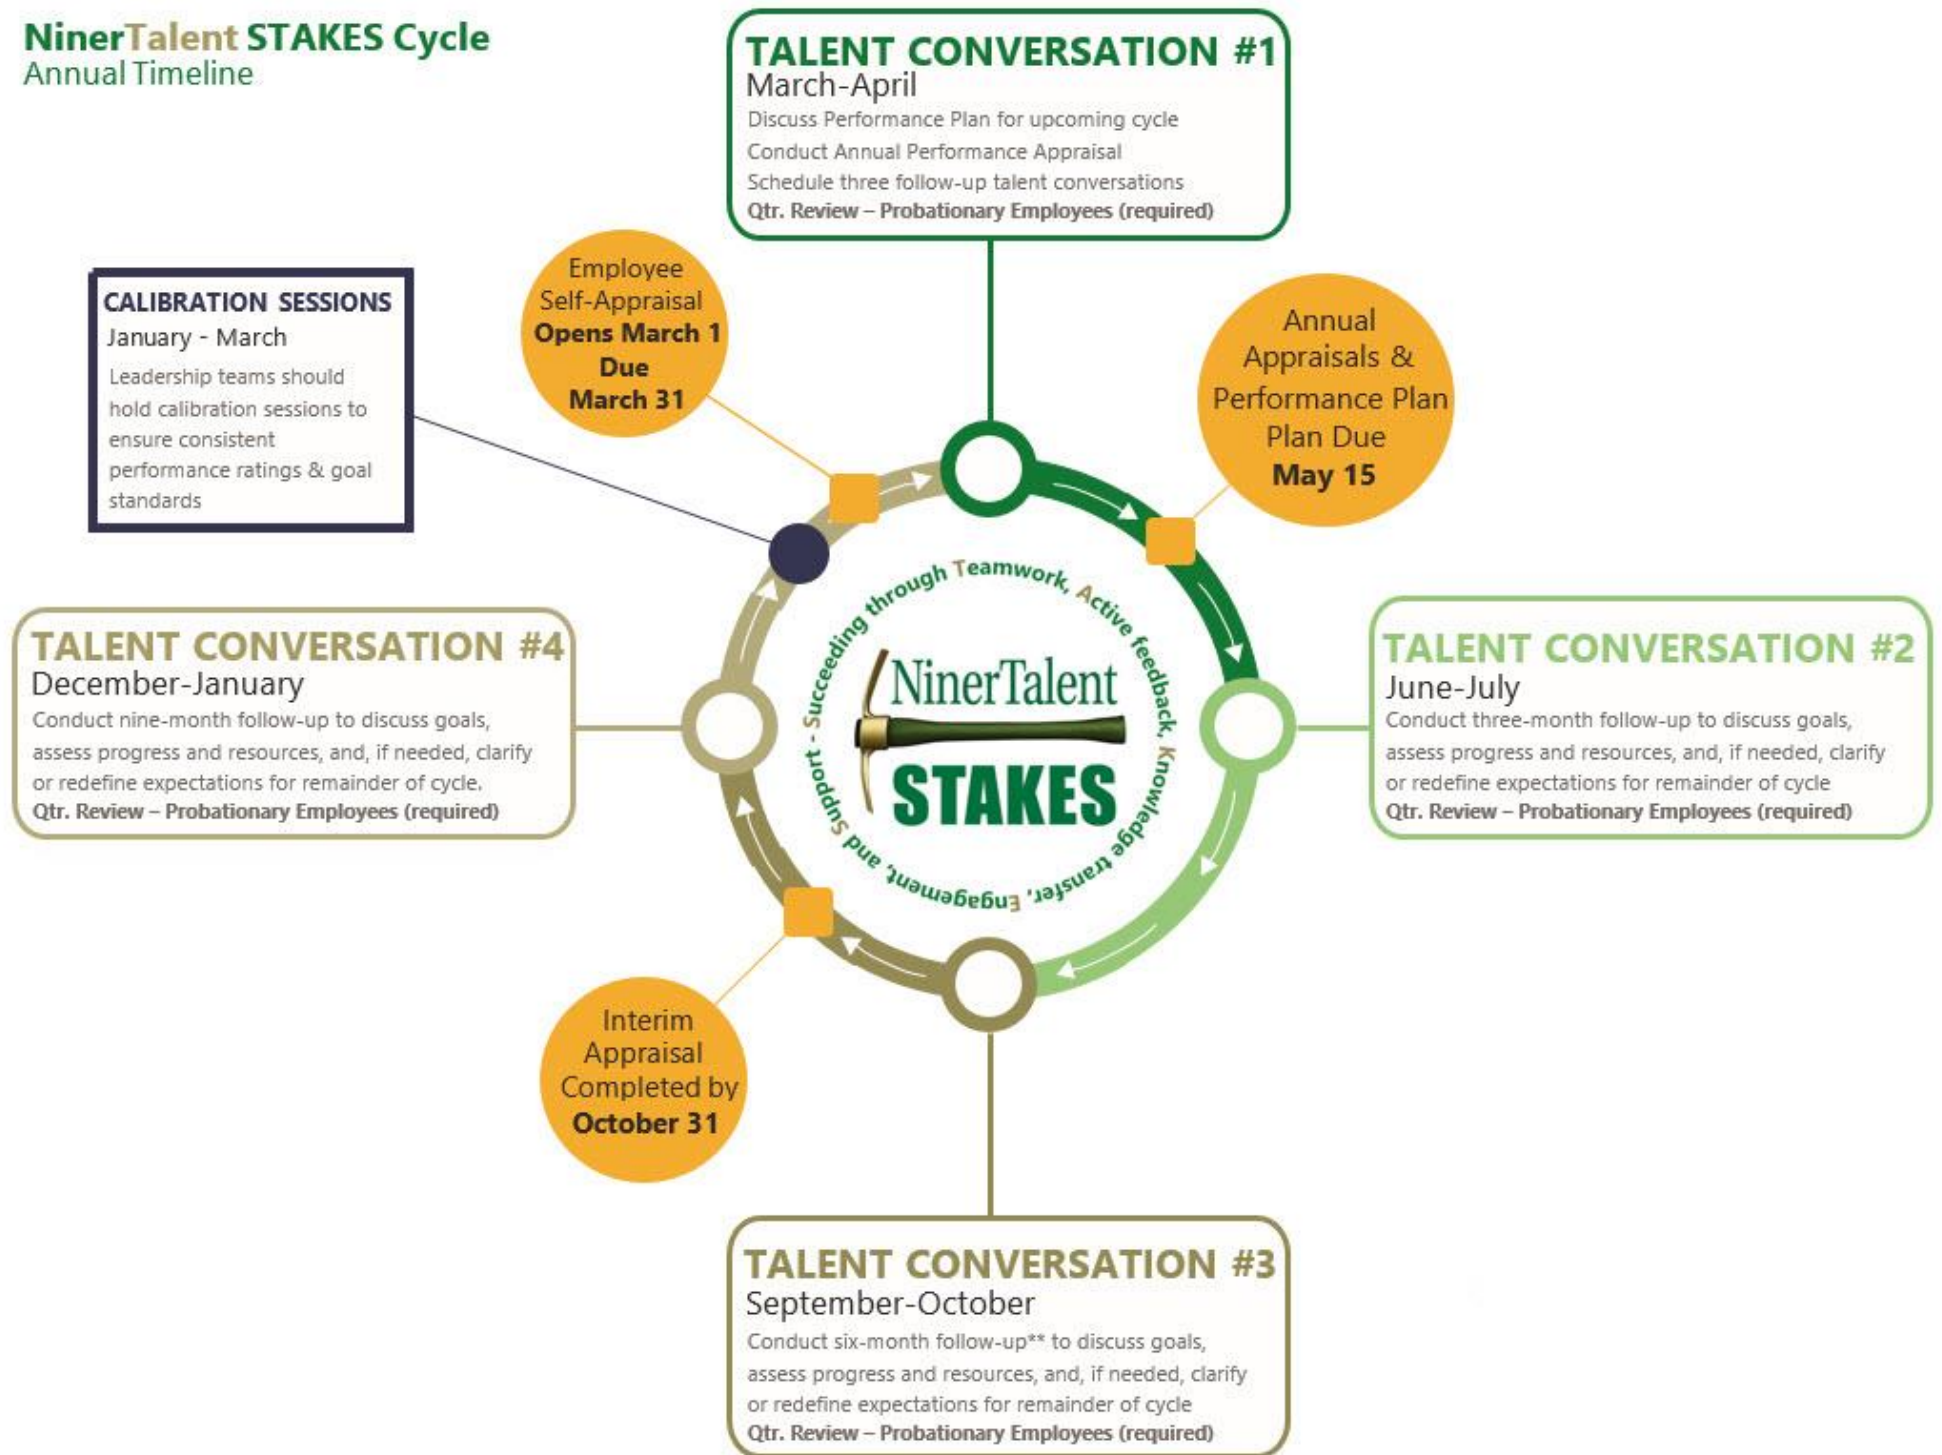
NinerTalent STAKES Cycle
Annual Timeline

TALENT CONVERSATION #1
March-April
Discuss Performance Plan for upcoming cycle
Conduct Annual Performance Appraisal
Schedule three follow-up talent conversations
Qtr. Review – Probationary Employees (required)

CALIBRATION SESSIONS
January - March
Leadership teams should hold calibration sessions to ensure consistent performance ratings & goal standards

Employee Self-Appraisal
Opens March 1
Due
March 31

Annual Appraisals & Performance Plan Plan Due
May 15

Succeeding through Teamwork, Active feedback, Knowledge transfer, Engagement, and Support

NinerTalent
STAKES

TALENT CONVERSATION #4
December-January
Conduct nine-month follow-up to discuss goals, assess progress and resources, and, if needed, clarify or redefine expectations for remainder of cycle.
Qtr. Review – Probationary Employees (required)

TALENT CONVERSATION #2
June-July
Conduct three-month follow-up to discuss goals, assess progress and resources, and, if needed, clarify or redefine expectations for remainder of cycle
Qtr. Review – Probationary Employees (required)

Interim Appraisal Completed by
October 31

TALENT CONVERSATION #3
September-October
Conduct six-month follow-up** to discuss goals, assess progress and resources, and, if needed, clarify or redefine expectations for remainder of cycle
Qtr. Review – Probationary Employees (required)